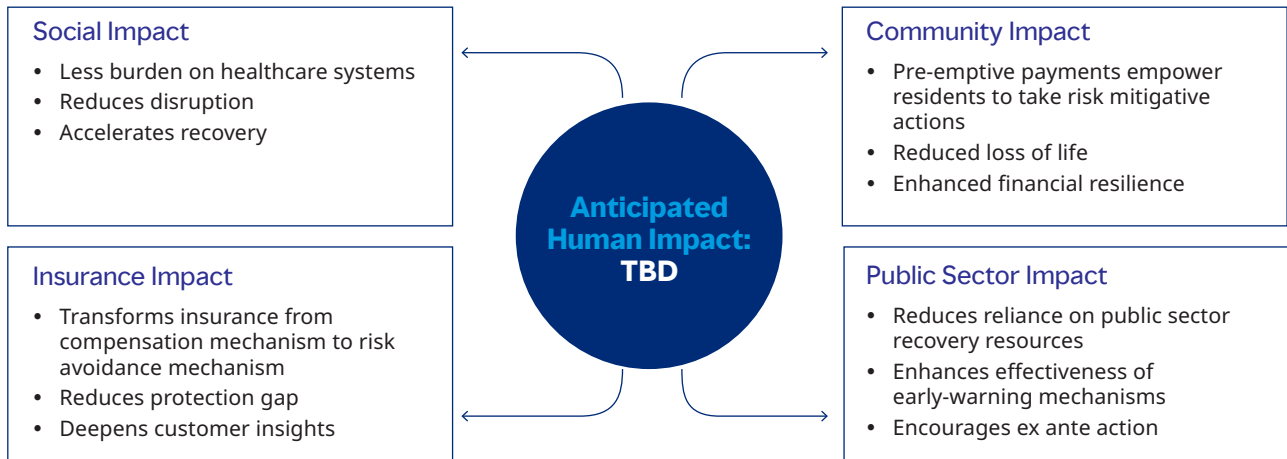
Social Impact
- Less burden on healthcare systems
- Reduces disruption
- Accelerates recovery

Community Impact
- Pre-emptive payments empower residents to take risk mitigative actions
- Reduced loss of life
- Enhanced financial resilience

Anticipated Human Impact: TBD

Insurance Impact
- Transforms insurance from compensation mechanism to risk avoidance mechanism
- Reduces protection gap
- Deepens customer insights

Public Sector Impact
- Reduces reliance on public sector recovery resources
- Enhances effectiveness of early-warning mechanisms
- Encourages ex ante action